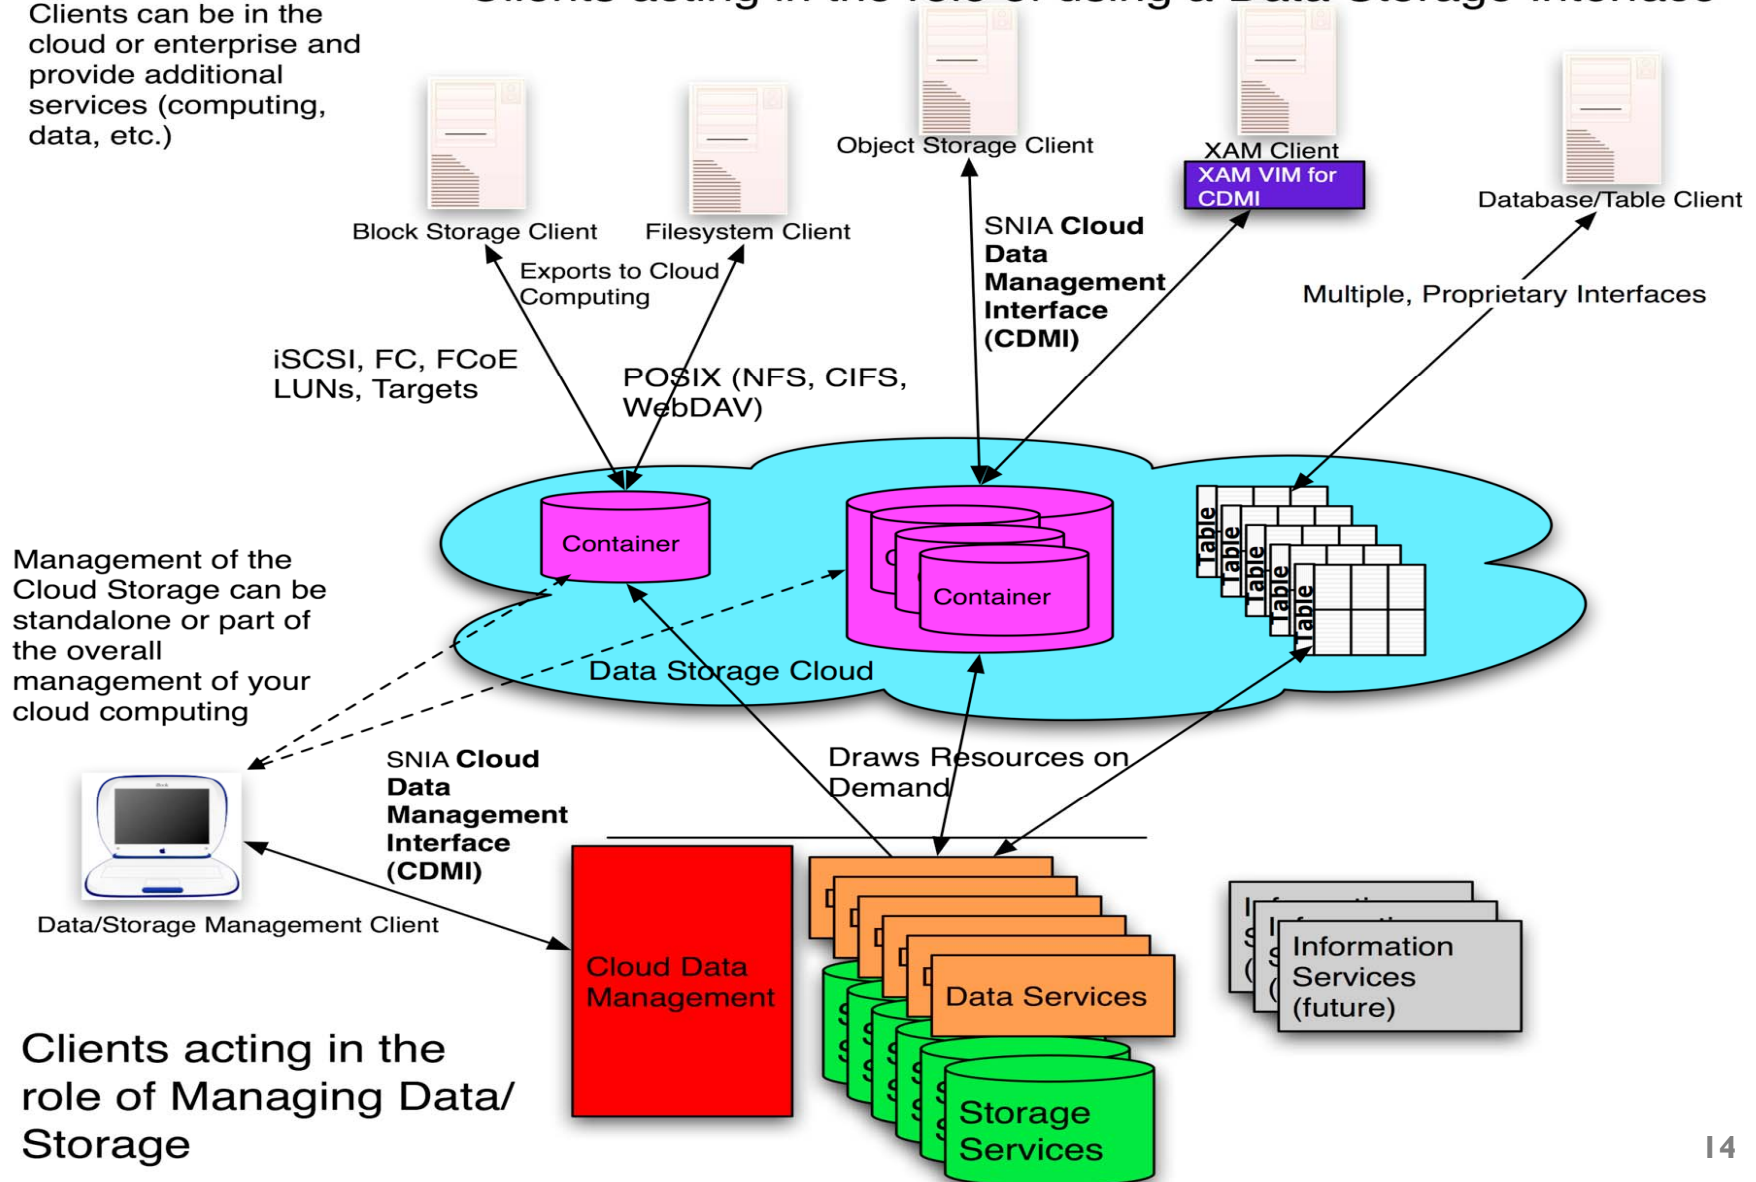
Clients acting in the role of using a Data Storage Interface

Clients can be in the cloud or enterprise and provide additional services (computing, data, etc.)

Block Storage Client

Filesystem Client

Object Storage Client

XAM Client

XAM VIM for CDMI

Database/Table Client

Exports to Cloud Computing

SNIA **Cloud Data Management Interface (CDMI)**

Multiple, Proprietary Interfaces

iSCSI, FC, FCoE LUNs, Targets

POSIX (NFS, CIFS, WebDAV)

Container

Container

Table

Table

Table

Table

Table

Data Storage Cloud

Management of the Cloud Storage can be standalone or part of the overall management of your cloud computing

SNIA **Cloud Data Management Interface (CDMI)**

Draws Resources on Demand

Data/Storage Management Client

Cloud Data Management

Data Services

Storage Services

Information Services (future)

Clients acting in the role of Managing Data/ Storage

14